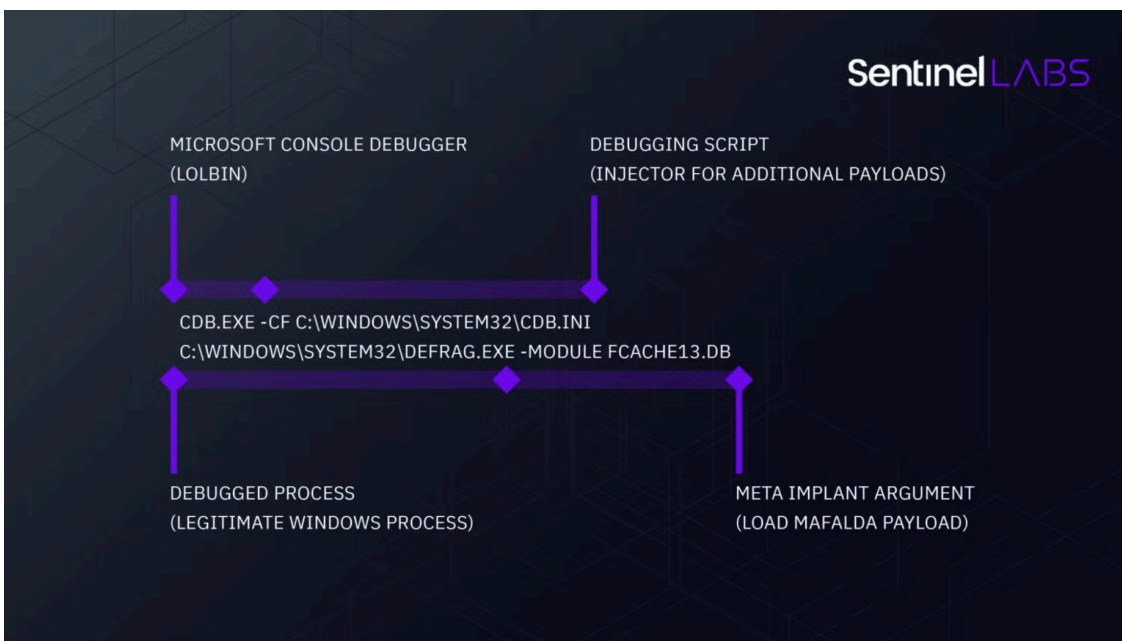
SentinelLABS

MICROSOFT CONSOLE DEBUGGER
(LOLBIN)

DEBUGGING SCRIPT
(INJECTOR FOR ADDITIONAL PAYLOADS)

CDB.EXE -CF C:\WINDOWS\SYSTEM32\CDB.INI
C:\WINDOWS\SYSTEM32\DEFRAG.EXE -MODULE FCACHE13.DB

DEBUGGED PROCESS
(LEGITIMATE WINDOWS PROCESS)

META IMPLANT ARGUMENT
(LOAD MAFALDA PAYLOAD)